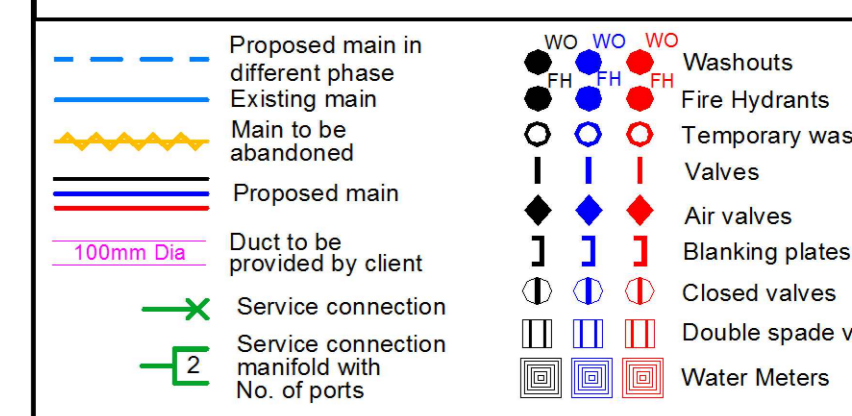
Proposed main in different phase

Existing main

Main to be abandoned

Proposed main

100mm Dia

Duct to be provided by client

Service connection

2

Service connection manifold with No. of ports

WO WO WO

Washouts

FH FH FH

Fire Hydrants

Temporary was

Valves

Air valves

Blanking plates

Closed valves

Double spade v

Water Meters